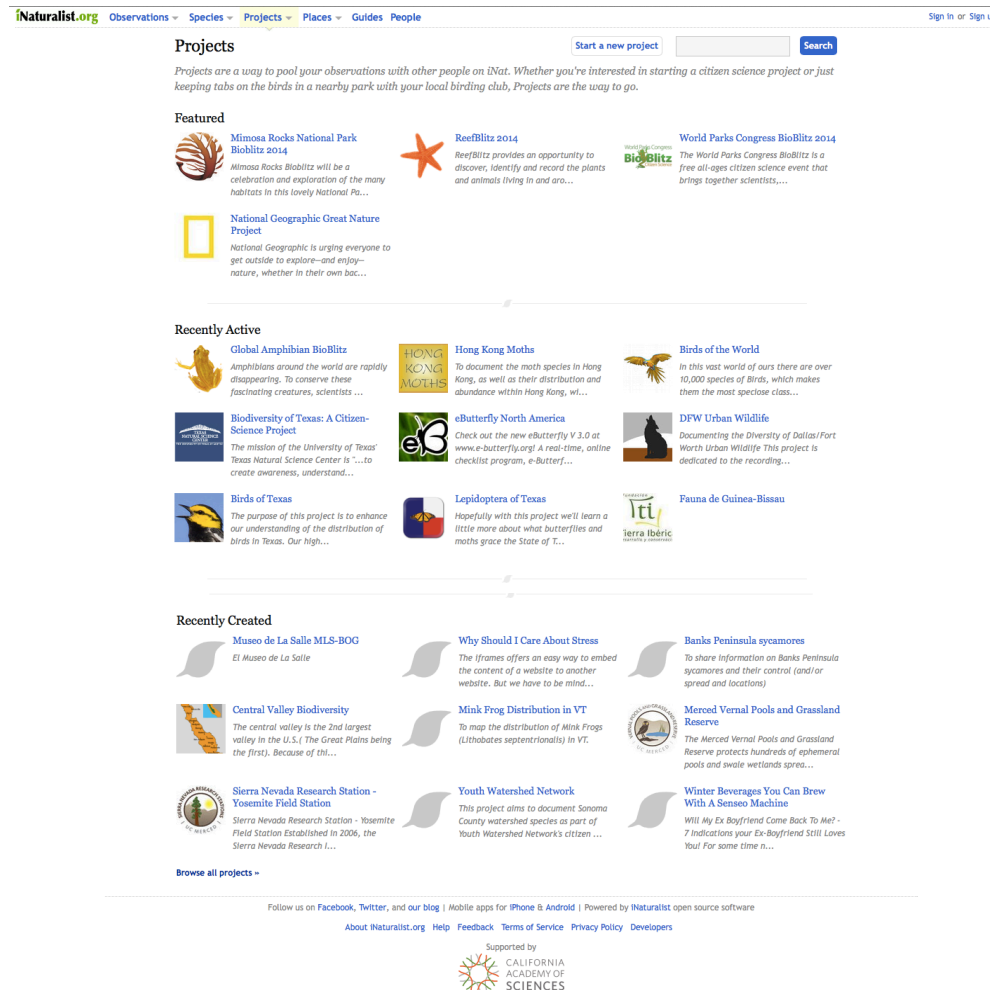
iNaturalist.org Observations Species Projects Places Guides People

Sign in or Sign u

Projects

Start a new project

Search

Projects are a way to pool your observations with other people on iNat. Whether you're interested in starting a citizen science project or just keeping tabs on the birds in a nearby park with your local birding club, Projects are the way to go.

Featured

Mimosa Rocks National Park Bioblitz 2014
Mimosa Rocks Bioblitz will be a celebration and exploration of the many habitats in this lovely National Pa...

ReefBlitz 2014
ReefBlitz provides an opportunity to discover, identify and record the plants and animals living in and aro...

World Parks Congress BioBlitz 2014
The World Parks Congress BioBlitz is a free all-ages citizen science event that brings together scientists,...

National Geographic Great Nature Project
National Geographic is urging everyone to get outside to explore—and enjoy—nature, whether in their own bac...

Recently Active

Global Amphibian BioBlitz
Amphibians around the world are rapidly disappearing. To conserve these fascinating creatures, scientists ...

HONG KONG MOTHS
Hong Kong Moths
To document the moth species in Hong Kong, as well as their distribution and abundance within Hong Kong, wi...

Birds of the World
In this vast world of ours there are over 10,000 species of Birds, which makes them the most speciose class...

Biodiversity of Texas: A Citizen-Science Project
The mission of the University of Texas' Texas Natural Science Center is "...to create awareness, understand...

eButterfly North America
Check out the new eButterfly V 3.0 at www.e-butterfly.org! A real-time, online checklist program, e-Butterf...

DFW Urban Wildlife
Documenting the Diversity of Dallas/Fort Worth Urban Wildlife This project is dedicated to the recording...

Birds of Texas
The purpose of this project is to enhance our understanding of the distribution of birds in Texas. Our high...

Lepidoptera of Texas
Hopefully with this project we'll learn a little more about what butterflies and moths grace the State of T...

Fauna de Guinea-Bissau

Recently Created

Museo de La Salle MLS-BOG
El Museo de La Salle

Why Should I Care About Stress
The iframes offers an easy way to embed the content of a website to another website. But we have to be mind...

Banks Peninsula sycamores
To share information on Banks Peninsula sycamores and their control (and/or spread and locations)

Central Valley Biodiversity
The central valley is the 2nd largest valley in the U.S.( The Great Plains being the first). Because of thi...

Mink Frog Distribution in VT
To map the distribution of Mink Frogs (Lithobates septentrionalis) in VT.

Merced Vernal Pools and Grassland Reserve
The Merced Vernal Pools and Grassland Reserve protects hundreds of ephemeral pools and swale wetlands sprea...

Sierra Nevada Research Station - Yosemite Field Station
Sierra Nevada Research Station - Yosemite Field Station Established in 2006, the Sierra Nevada Research I...

Youth Watershed Network
This project aims to document Sonoma County watershed species as part of Youth Watershed Network's citizen ...

Winter Beverages You Can Brew With A Senseo Machine
Will My Ex Boyfriend Come Back To Me? - 7 Indications your Ex-Boyfriend Still Loves You! For some time n...

Browse all projects »

Follow us on Facebook, Twitter, and our blog | Mobile apps for iPhone & Android | Powered by iNaturalist open source software

About iNaturalist.org Help Feedback Terms of Service Privacy Policy Developers

Supported by
CALIFORNIA ACADEMY OF SCIENCES